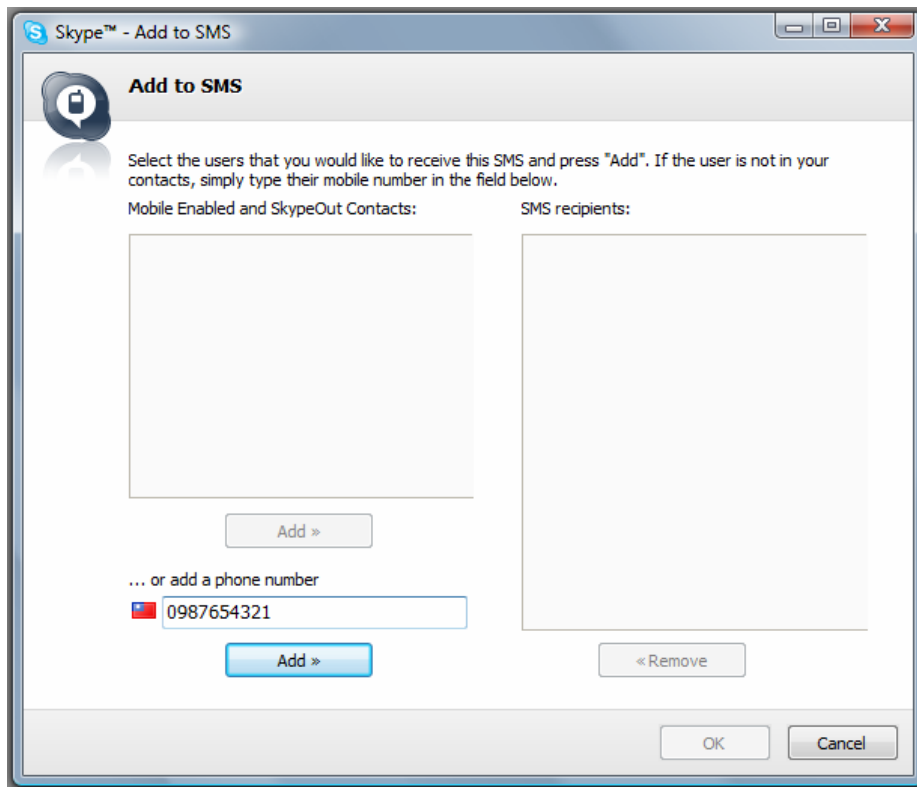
Skype™ - Add to SMS

Add to SMS

Select the users that you would like to receive this SMS and press "Add". If the user is not in your contacts, simply type their mobile number in the field below.

Mobile Enabled and SkypeOut Contacts:

SMS recipients:

Add »

... or add a phone number

0987654321

Add »

« Remove

OK

Cancel